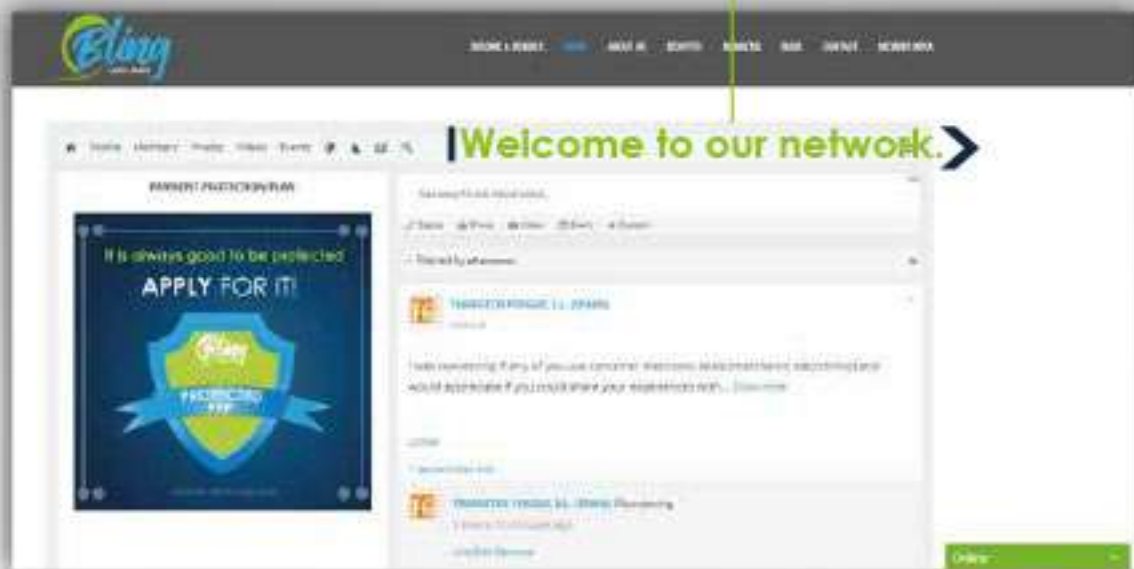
Bling

ABOUT US

Welcome to our network.

Home Members Photos Videos Events

It is always good to be protected

APPLY FOR IT!

Bling

PROTECTED

I was wondering if any of you use consumer electronic asset maintenance... would appreciate if you could share your experiences with... Show more

Online